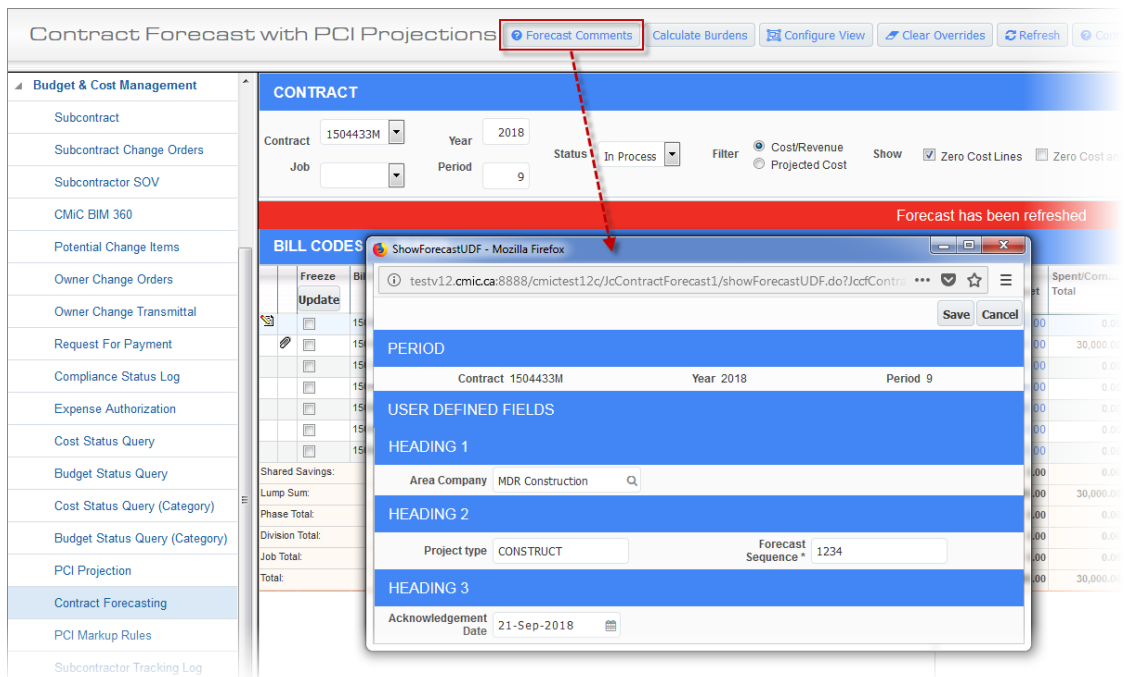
Contract Forecast with PCI Projections
Forecast Comments
Calculate Burdens
Configure View
Clear Overrides
Refresh
Co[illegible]

Budget & Cost Management
Subcontract
Subcontract Change Orders
Subcontractor SOV
CMiC BIM 360
Potential Change Items
Owner Change Orders
Owner Change Transmittal
Request For Payment
Compliance Status Log
Expense Authorization
Cost Status Query
Budget Status Query
Cost Status Query (Category)
Budget Status Query (Category)
PCI Projection
Contract Forecasting
PCI Markup Rules
Subcontractor Tracking Log

CONTRACT
Contract 1504433M
Year 2018
Job
Period 9
Status In Process
Filter
Cost/Revenue
Projected Cost
Show
Zero Cost Lines
Zero Cost a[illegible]

Forecast has been refreshed

BILL CODES
Freeze
Update
Bi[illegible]
15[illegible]
15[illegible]
15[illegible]
15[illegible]
15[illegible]
15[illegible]
15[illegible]
Shared Savings:
Lump Sum:
Phase Total:
Division Total:
Job Total:
Total:

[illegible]et
Spent/Com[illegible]
Total
00 0.0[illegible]
00 30,000.0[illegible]
00 0.0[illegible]
00 0.0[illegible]
00 0.0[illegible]
00 0.0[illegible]
00 0.0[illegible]
00 0.0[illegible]
00 30,000.0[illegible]
00 0.0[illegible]
00 0.0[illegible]
00 0.0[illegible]
00 30,000.0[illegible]

ShowForecastUDF - Mozilla Firefox
testv12.cmic.ca:8888/cmictest12c/JcContractForecast1/showForecastUDF.do?JccfContra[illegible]
Save
Cancel
PERIOD
Contract 1504433M
Year 2018
Period 9
USER DEFINED FIELDS
HEADING 1
Area Company MDR Construction
HEADING 2
Project type CONSTRUCT
Forecast Sequence * 1234
HEADING 3
Acknowledgement Date 21-Sep-2018